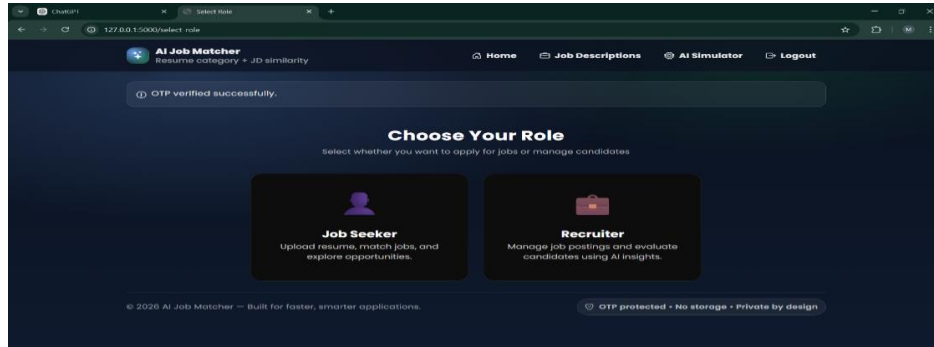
ChatGPT
Select Role
127.0.0.1:5000/select role
M

AI Job Matcher
Resume category + JD similarity
Home
Job Descriptions
AI Simulator
Logout

OTP verified successfully.

Choose Your Role
Select whether you want to apply for jobs or manage candidates

Job Seeker
Upload resume, match jobs, and explore opportunities.

Recruiter
Manage job postings and evaluate candidates using AI insights.

© 2026 AI Job Matcher — Built for faster, smarter applications.
OTP protected • No storage • Private by design